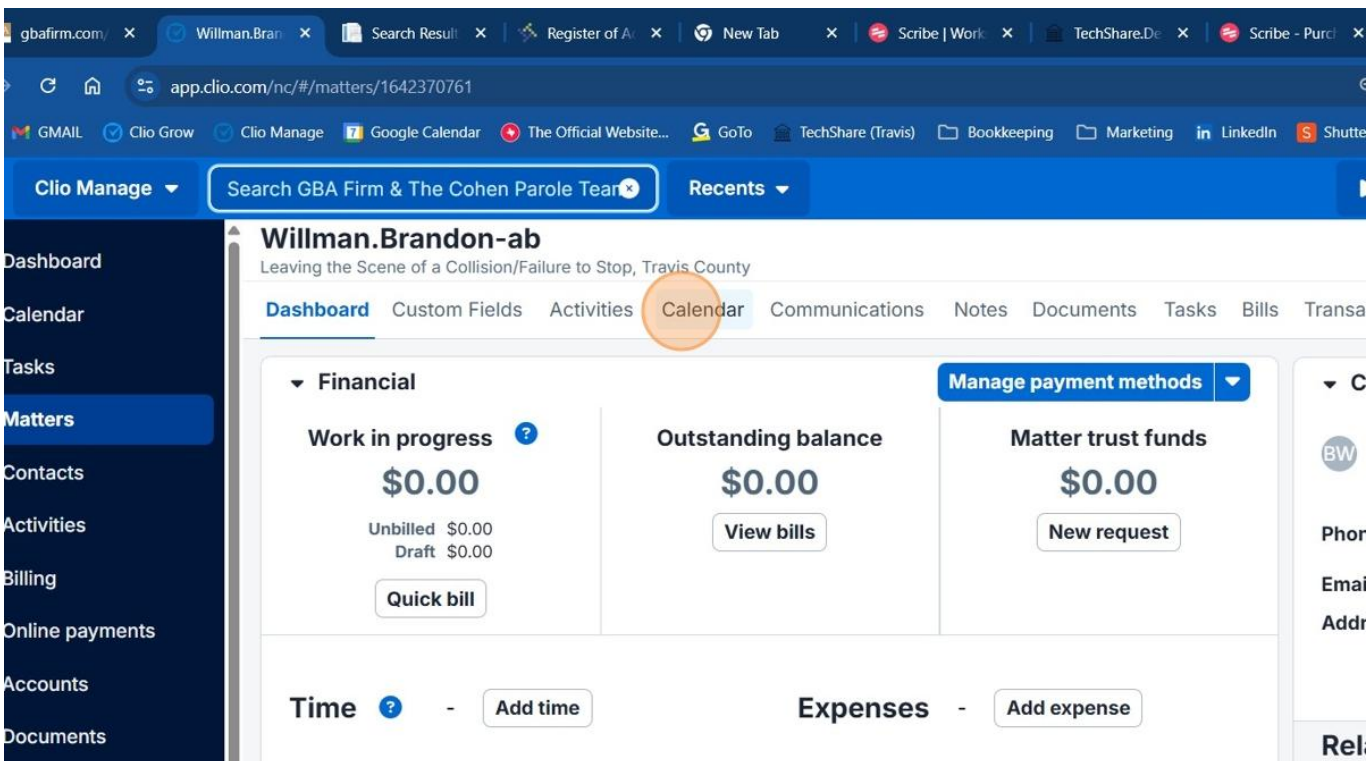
gbafirm.com/ × | Willman.Bran × | Search Result × | Register of A × | New Tab × | Scribe | Work × | TechShare.De × | Scribe - Purc ×

app.clio.com/nc/#/matters/1642370761

GMAIL | Clio Grow | Clio Manage | Google Calendar | The Official Website... | GoTo | TechShare (Travis) | Bookkeeping | Marketing | LinkedIn | Shutte

Clio Manage | Search GBA Firm & The Cohen Parole Tean | Recents

Dashboard
Calendar
Tasks
Matters
Contacts
Activities
Billing
Online payments
Accounts
Documents

Willman.Brandon-ab
Leaving the Scene of a Collision/Failure to Stop, Travis County

Dashboard | Custom Fields | Activities | Calendar | Communications | Notes | Documents | Tasks | Bills | Transa

Financial
Manage payment methods

Work in progress
$0.00
Unbilled $0.00
Draft $0.00
Quick bill

Outstanding balance
$0.00
View bills

Matter trust funds
$0.00
New request

Time - Add time
Expenses - Add expense

C
BW
Phon
Emai
Addr
Rela